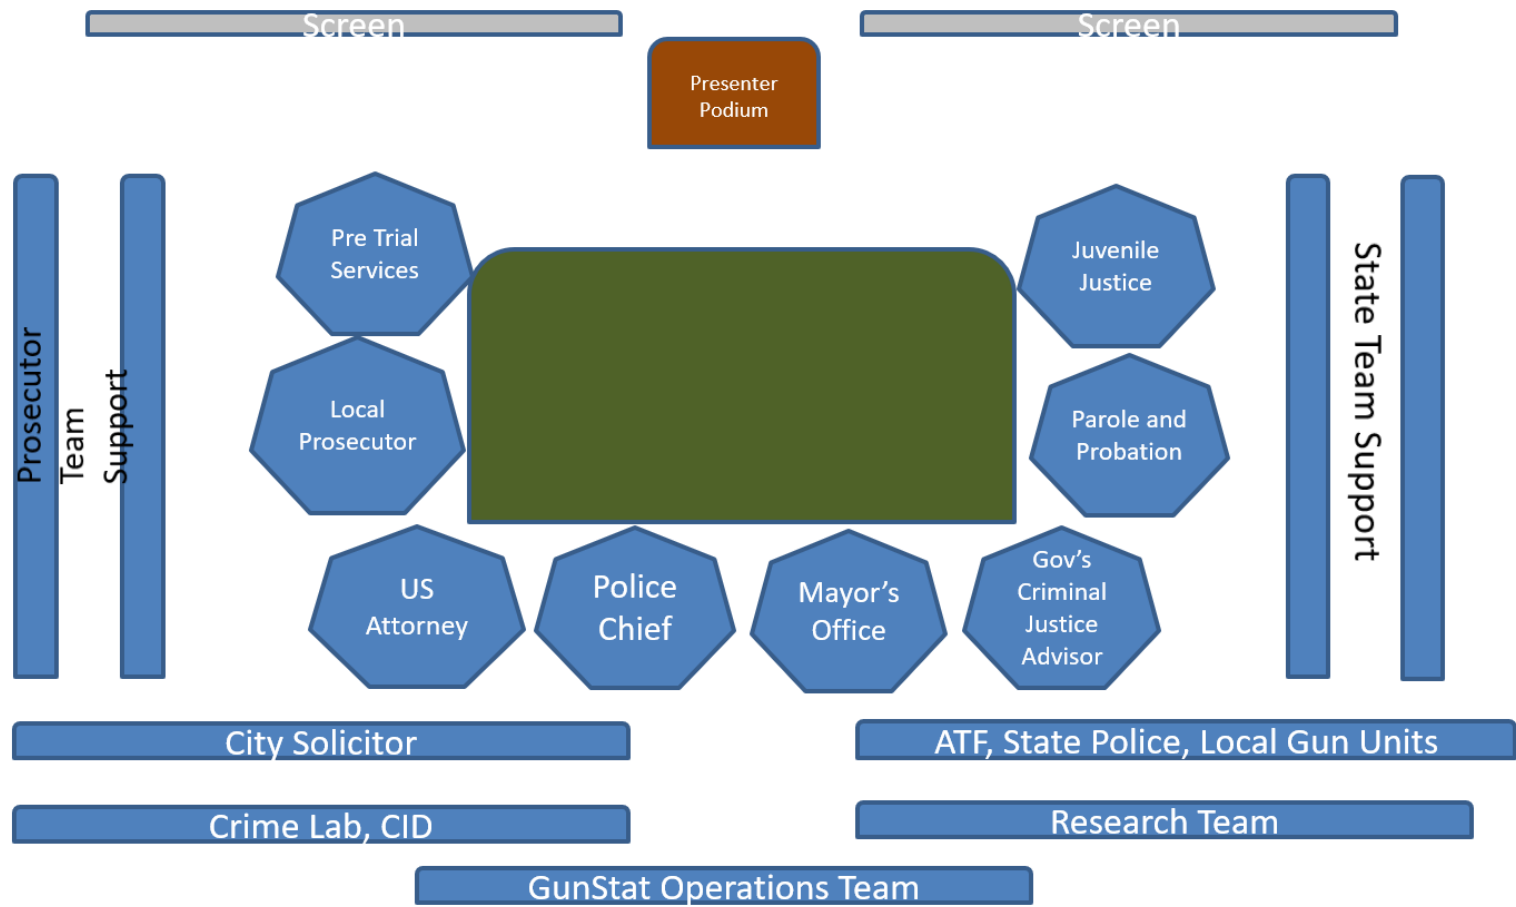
Screen

Screen

Presenter Podium

Prosecutor Team Support

Pre Trial Services

Local Prosecutor

Juvenile Justice

Parole and Probation

State Team Support

US Attorney

Police Chief

Mayor's Office

Gov's Criminal Justice Advisor

City Solicitor

ATF, State Police, Local Gun Units

Crime Lab, CID

Research Team

GunStat Operations Team